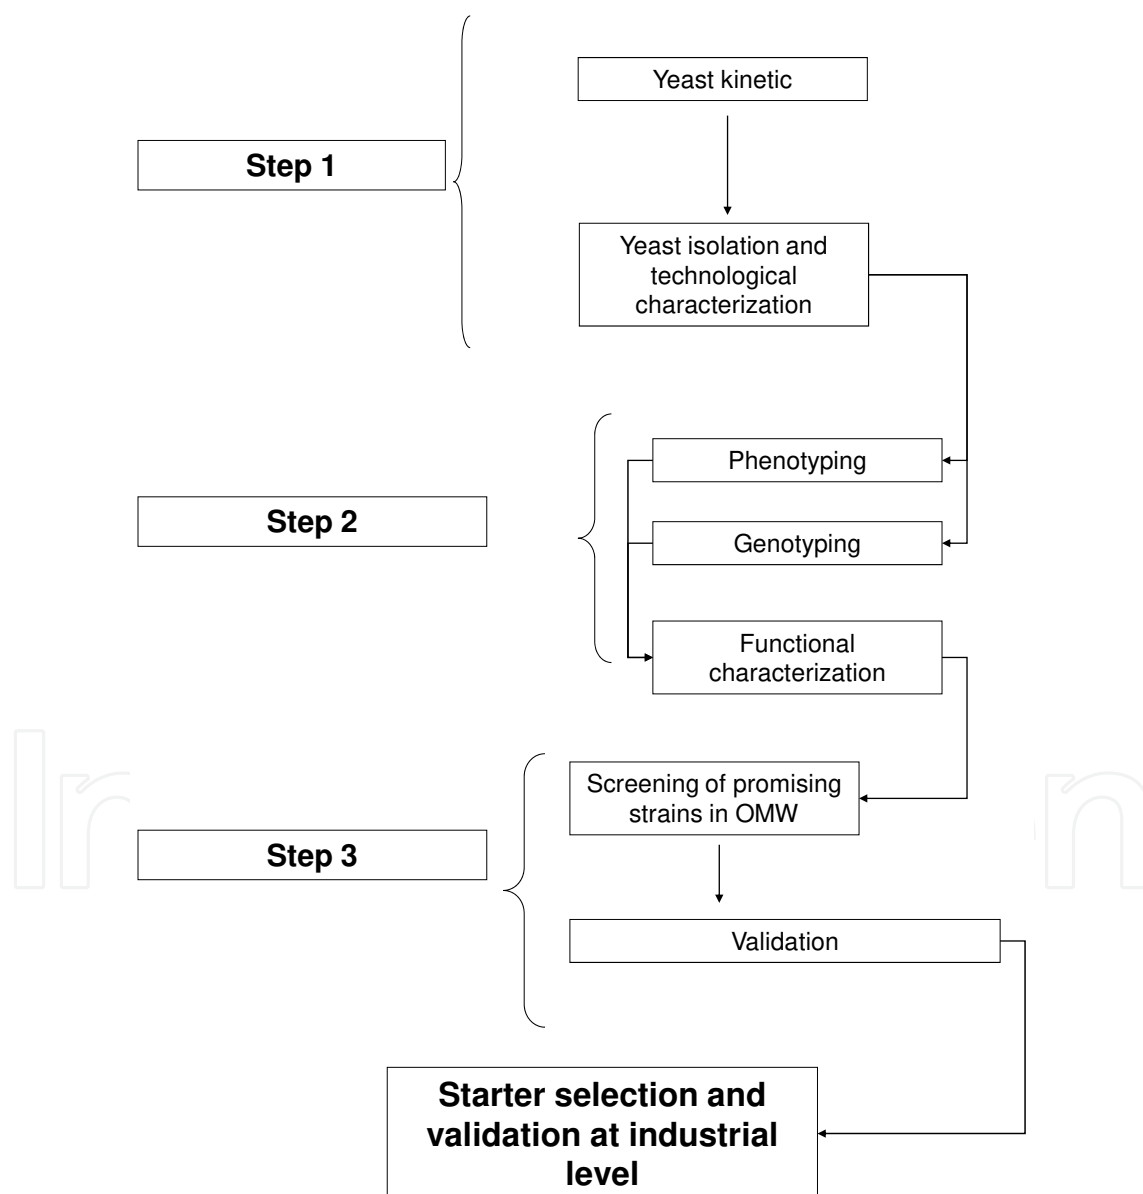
Step 1

Yeast kinetic

Yeast isolation and technological characterization

Step 2

Phenotyping

Genotyping

Functional characterization

Step 3

Screening of promising strains in OMW

Validation

Starter selection and validation at industrial level